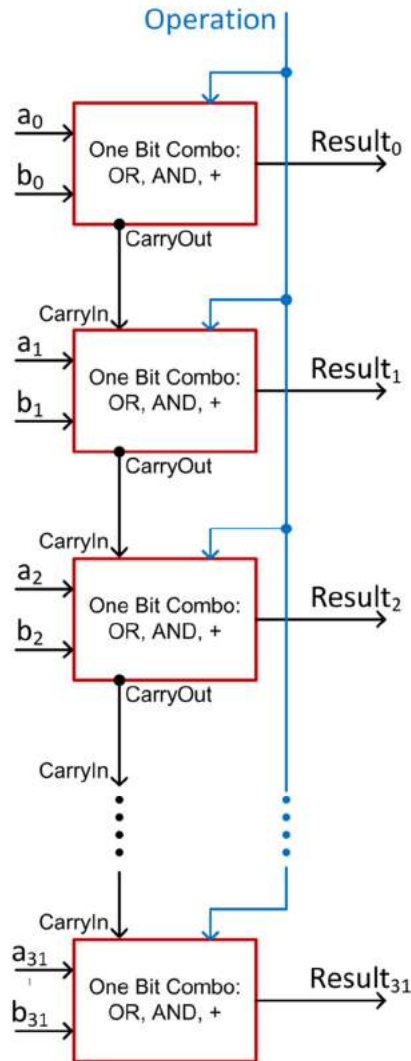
Operation

$a_0$
$b_0$
One Bit Combo: OR, AND, +
$Result_0$
CarryOut

CarryIn
$a_1$
$b_1$
One Bit Combo: OR, AND, +
$Result_1$
CarryOut

CarryIn
$a_2$
$b_2$
One Bit Combo: OR, AND, +
$Result_2$
CarryOut

CarryIn

CarryIn
$a_{31}$
$b_{31}$
One Bit Combo: OR, AND, +
$Result_{31}$